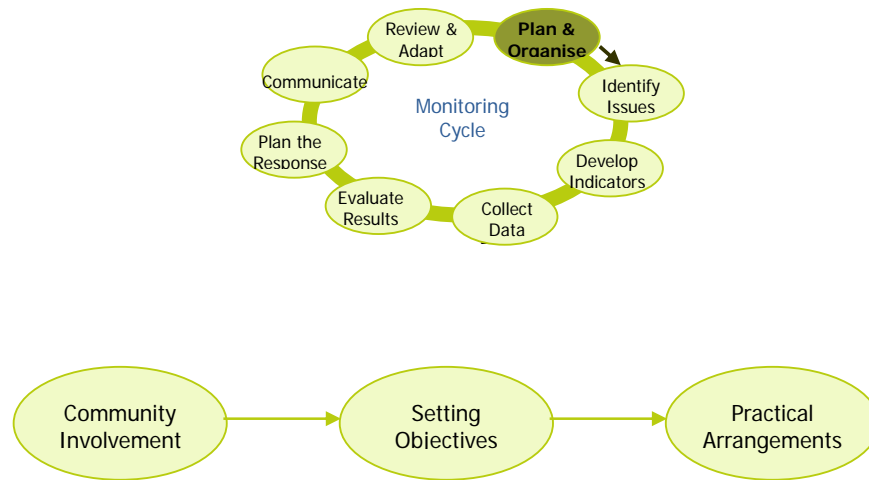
Review & Adapt

Plan & Organise

Identify Issues

Develop Indicators

Collect Data

Evaluate Results

Plan the Response

Communicate

Monitoring Cycle

Community Involvement

Setting Objectives

Practical Arrangements